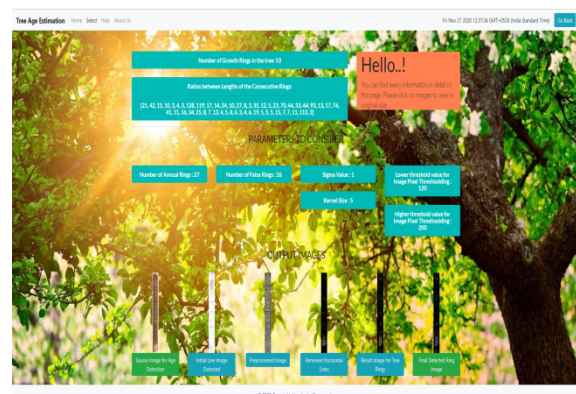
Tree Age Estimation Home Select Help About Us

Fri Nov 27 2020 12:37:34 GMT+0530 (India Standard Time)

Go Back

Number of Growth Rings in the tree: 53

Ratios between Lengths of the Consecutive Rings:

[21, 42, 15, 30, 3, 4, 3, 128, 119, 17, 14, 24, 10, 37, 8, 3, 35, 12, 5, 23, 70, 44, 30, 44, 93, 13, 17, 74, 41, 11, 16, 34, 25, 8, 7, 13, 4, 5, 8, 6, 3, 4, 6, 19, 5, 3, 5, 15, 7, 7, 11, 113, 3]

Hello..!

You can find every information in detail in this page. Please click on images to view in original size.

PARAMETERS CONSIDERED

Number of Annual Rings : 27

Number of False Rings : 26

Sigma Value : 1

Kernel Size : 5

Lower threshold value for Image Pixel Thresholding : 120

Higher threshold value for Image Pixel Thresholding : 200

OUTPUT IMAGES

Source Image for Age Detection

Initial Line Image Detected

Preprocessed Image

Removed Horizontal Lines

Result Image for Tree Rings

Final Detected Ring Image

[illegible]